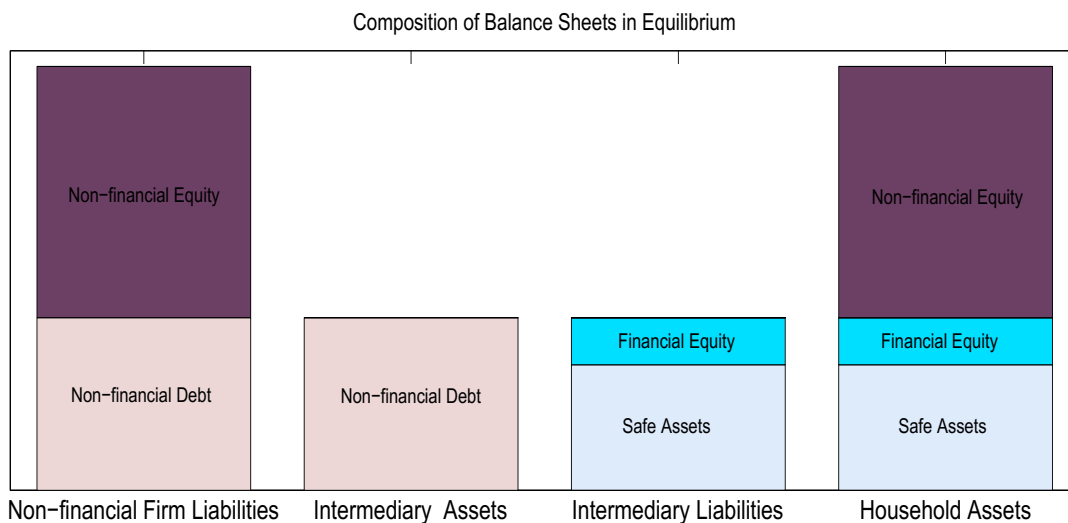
Composition of Balance Sheets in Equilibrium

Non−financial Equity

Non−financial Debt

Non−financial Debt

Financial Equity

Safe Assets

Non−financial Equity

Financial Equity

Safe Assets

Non−financial Firm Liabilities

Intermediary Assets

Intermediary Liabilities

Household Assets